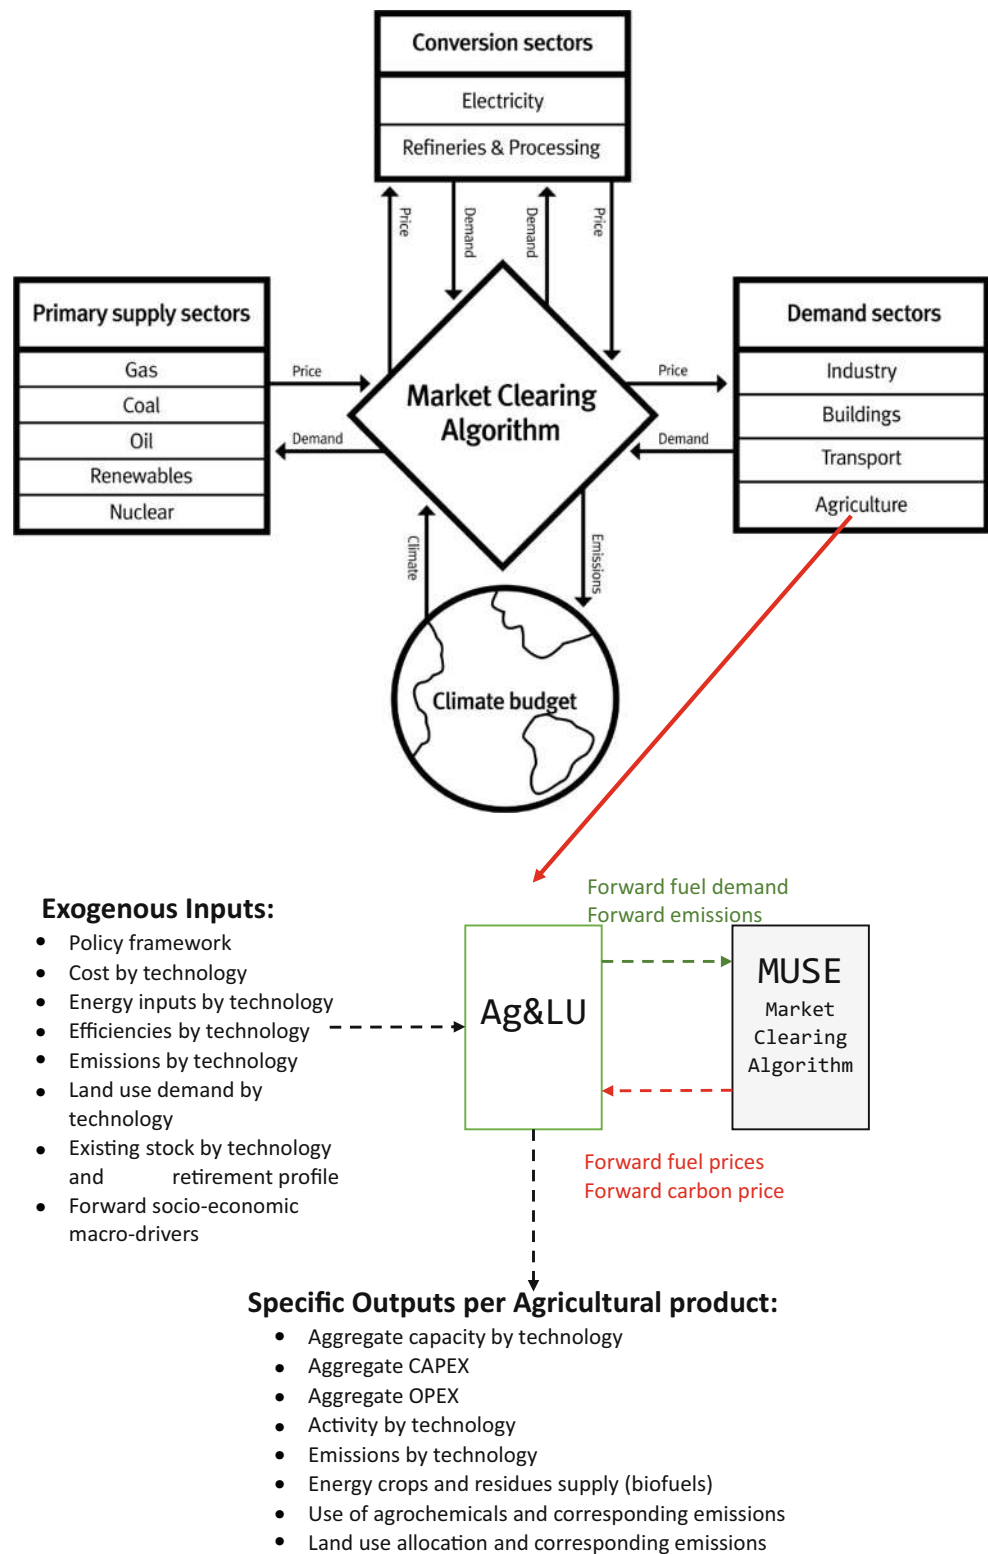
Conversion sectors

Electricity

Refineries & Processing

Price

Demand

Demand

Price

Primary supply sectors

Gas

Coal

Oil

Renewables

Nuclear

Price

Demand

Market Clearing Algorithm

Price

Demand

Demand sectors

Industry

Buildings

Transport

Agriculture

Climate

Emissions

Climate budget

Exogenous Inputs:

- Policy framework
- Cost by technology
- Energy inputs by technology
- Efficiencies by technology
- Emissions by technology
- Land use demand by technology
- Existing stock by technology and retirement profile
- Forward socio-economic macro-drivers

Forward fuel demand
Forward emissions

Ag&LU

MUSE
Market
Clearing
Algorithm

Forward fuel prices
Forward carbon price

Specific Outputs per Agricultural product:

- Aggregate capacity by technology
- Aggregate CAPEX
- Aggregate OPEX
- Activity by technology
- Emissions by technology
- Energy crops and residues supply (biofuels)
- Use of agrochemicals and corresponding emissions
- Land use allocation and corresponding emissions